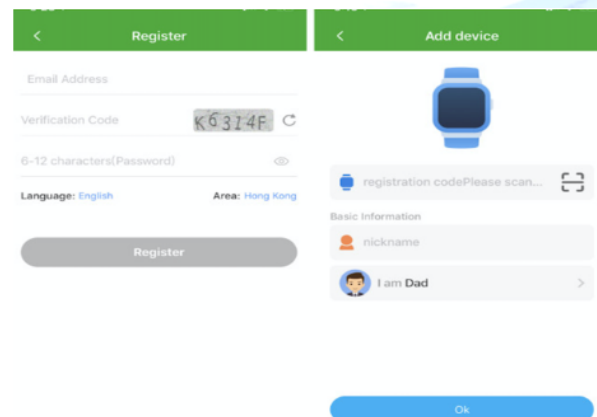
<

Register

Email Address

Verification Code

K6314F

6-12 characters(Password)

Language: English

Area: Hong Kong

Register

<

Add device

registration codePlease scan...

Basic Information

nickname

I am Dad

>

Ok